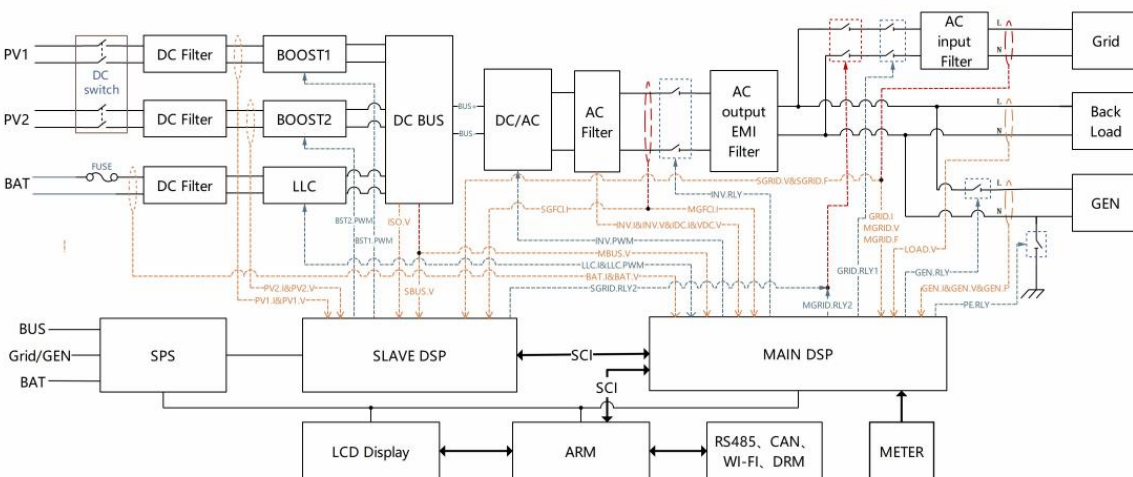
PV1
DC switch
DC Filter
BOOST1
PV2
DC Filter
BOOST2
DC BUS
BUS+
BUS-
DC/AC
AC Filter
AC output EMI Filter
AC input Filter
Grid
Back Load
GEN
L
N
L
N
L
N
BAT
FUSE
DC Filter
LLC
BST2.PWM
BST1.PWM
ISO.V
SGFCLI
MGFCLI
INV.RLY
SGRID.V&SGRID.F
INV.I&INV.V&IDC.I&VDC.V
INV.PWM
MBUS.V
LLC.I&LLC.PWM
BAT.I&BAT.V
SGRID.RLY2
PV2.I&PV2.V
PV1.I&PV1.V
SBUS.V
GRID.I
MGRID.V
MGRID.F
LOAD.V
GRID.RLY1
GEN.RLY
MGRID.RLY2
GEN.I&GEN.V&GEN.P
PE.RLY
BUS
Grid/GEN
BAT
SPS
SLAVE DSP
SCI
MAIN DSP
SCI
LCD Display
ARM
RS485、CAN、WI-FI、DRM
METER